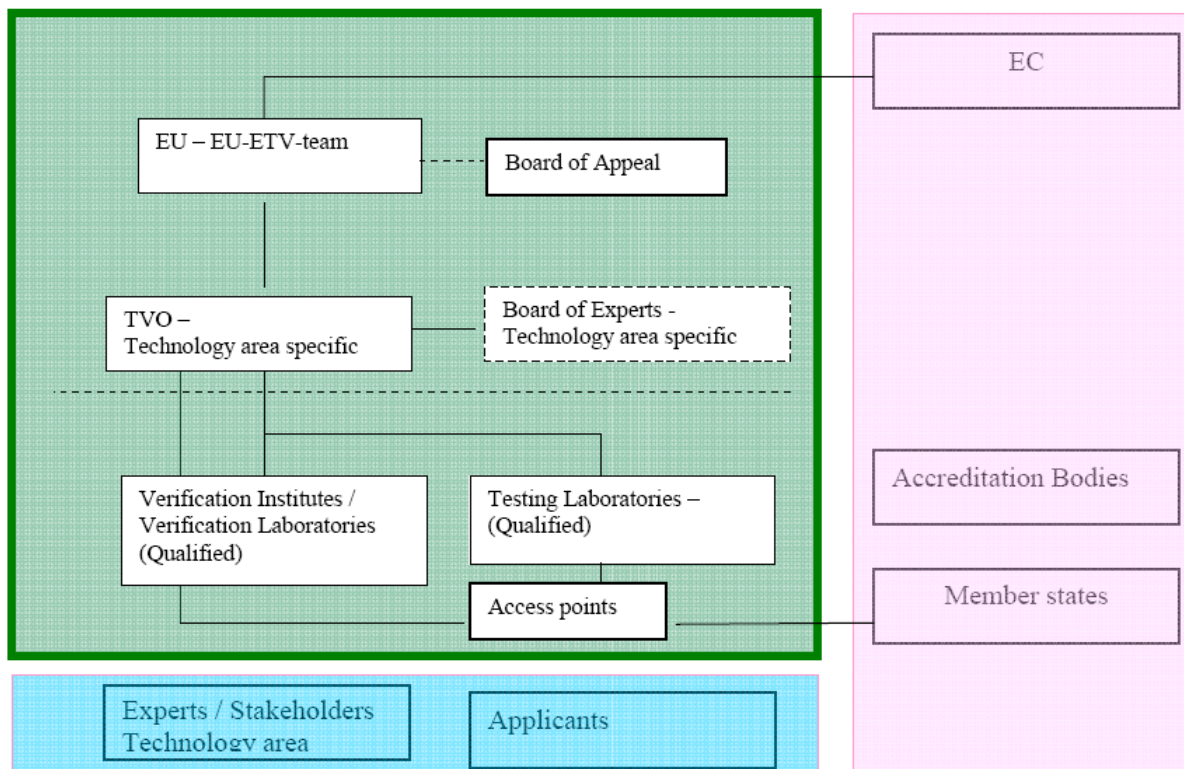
EC

EU – EU-ETV-team

Board of Appeal

TVO –
Technology area specific

Board of Experts -
Technology area specific

Verification Institutes /
Verification Laboratories
(Qualified)

Testing Laboratories –
(Qualified)

Access points

Accreditation Bodies

Member states

Experts / Stakeholders
Technology area

Applicants